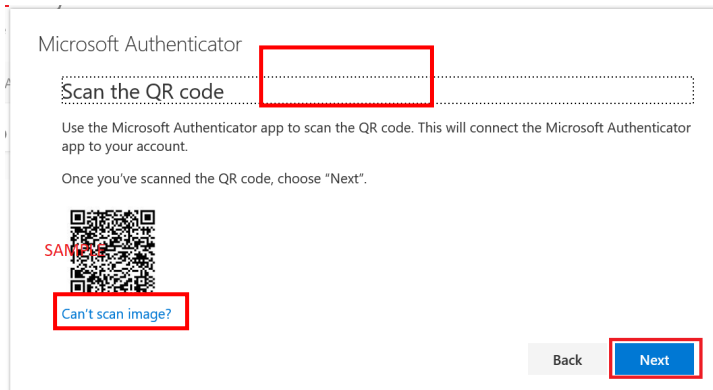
Microsoft Authenticator

Scan the QR code

Use the Microsoft Authenticator app to scan the QR code. This will connect the Microsoft Authenticator app to your account.

Once you've scanned the QR code, choose "Next".

SAMPLE

Can't scan image?

Back

Next